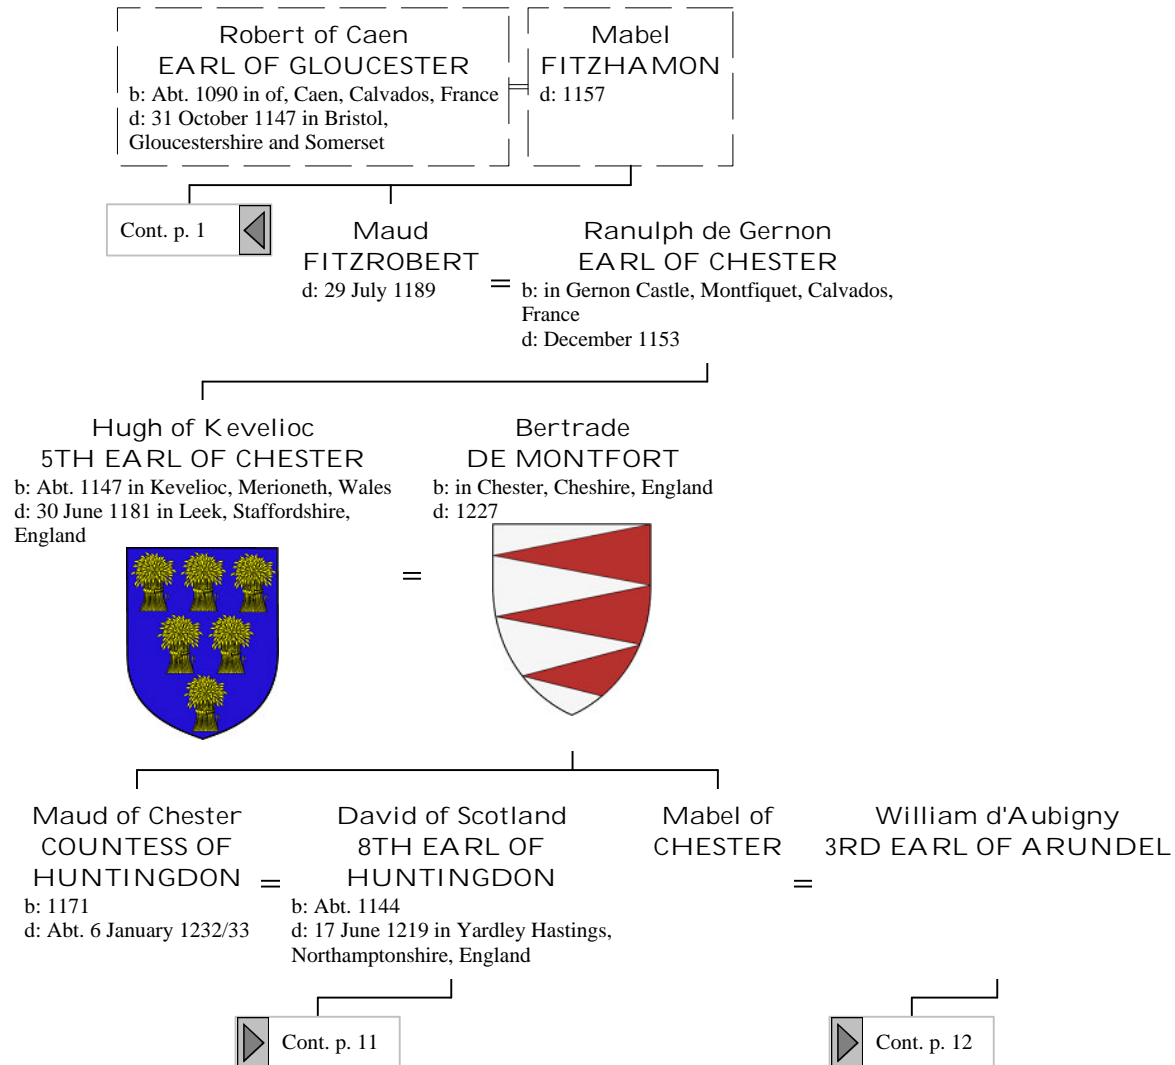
Robert of Caen
EARL OF GLOUCESTER
b: Abt. 1090 in of, Caen, Calvados, France
d: 31 October 1147 in Bristol, Gloucestershire and Somerset

=

Mabel
FITZHAMON
d: 1157

Cont. p. 1

Maud
FITZROBERT
d: 29 July 1189

=

Ranulph de Gernon
EARL OF CHESTER
b: in Gernon Castle, Montfiquet, Calvados, France
d: December 1153

Hugh of Kevelioc
5TH EARL OF CHESTER
b: Abt. 1147 in Kevelioc, Merioneth, Wales
d: 30 June 1181 in Leek, Staffordshire, England

=

Bertrade
DE MONTFORT
b: in Chester, Cheshire, England
d: 1227

Maud of Chester
COUNTESS OF
HUNTINGDON
b: 1171
d: Abt. 6 January 1232/33

=

David of Scotland
8TH EARL OF
HUNTINGDON
b: Abt. 1144
d: 17 June 1219 in Yardley Hastings, Northamptonshire, England

Mabel of
CHESTER

=

William d'Aubigny
3RD EARL OF ARUNDEL

Cont. p. 11

Cont. p. 12